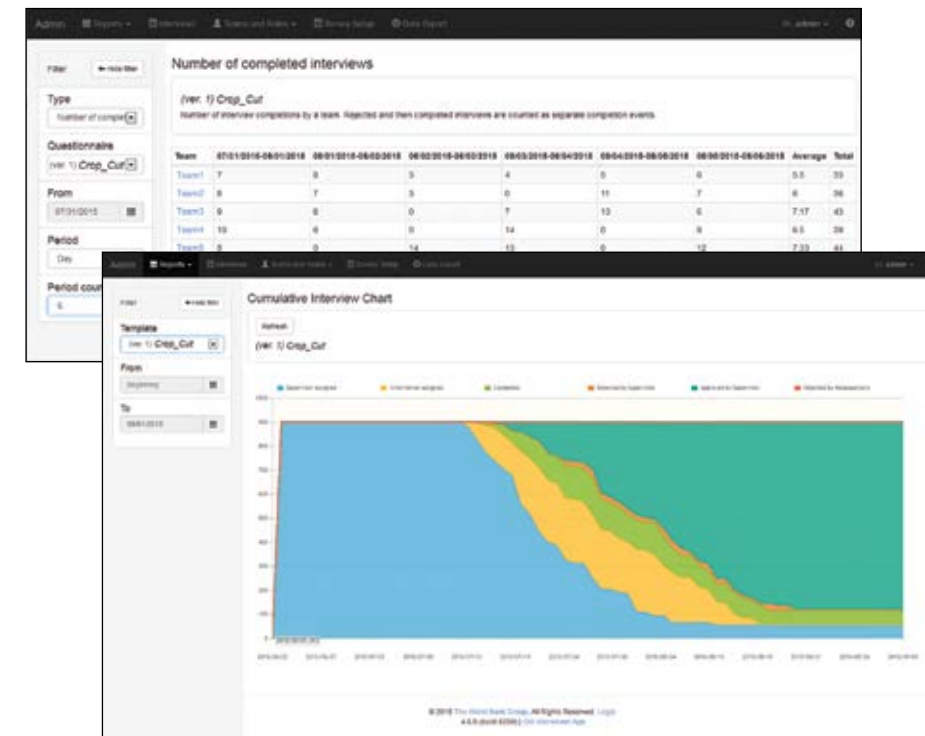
Admin Reports Interviews Teams and Roles Survey Setup Data Export admin

Filter ← Hide filter

Type
Number of comple

Questionnaire
(ver. 1) Crop_Cut

From
07/31/2015

Period
Day

Period count
6

Number of completed interviews

(ver. 1) Crop_Cut
Number of interview completions by a team. Rejected and then completed interviews are counted as separate completion events.

| Team | 07/31/2015-08/01/2015 | 08/01/2015-08/02/2015 | 08/02/2015-08/03/2015 | 08/03/2015-08/04/2015 | 08/04/2015-08/05/2015 | 08/05/2015-08/06/2015 | Average | Total |
|---|---|---|---|---|---|---|---|---|
| Team1 | 7 | 8 | 3 | 4 | 5 | 6 | 5.5 | 33 |
| Team2 | 8 | 7 | 3 | 0 | 11 | 7 | 6 | 36 |
| Team3 | 9 | 8 | 0 | 7 | 13 | 6 | 7.17 | 43 |
| Team4 | 10 | 6 | 0 | 14 | 0 | 9 | 6.5 | 39 |
| Team5 | 8 | 0 | 14 | 13 | 0 | 12 | 7.33 | 44 |

Admin Reports Interviews Teams and Roles Survey Setup Data Export admin

Filter ← Hide filter

Template
(ver. 1) Crop_Cut

From
Beginning

To
08/01/2015

Cumulative Interview Chart

Refresh

(ver. 1) Crop_Cut

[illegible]

© 2015 The World Bank Group, All Rights Reserved. Legal
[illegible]